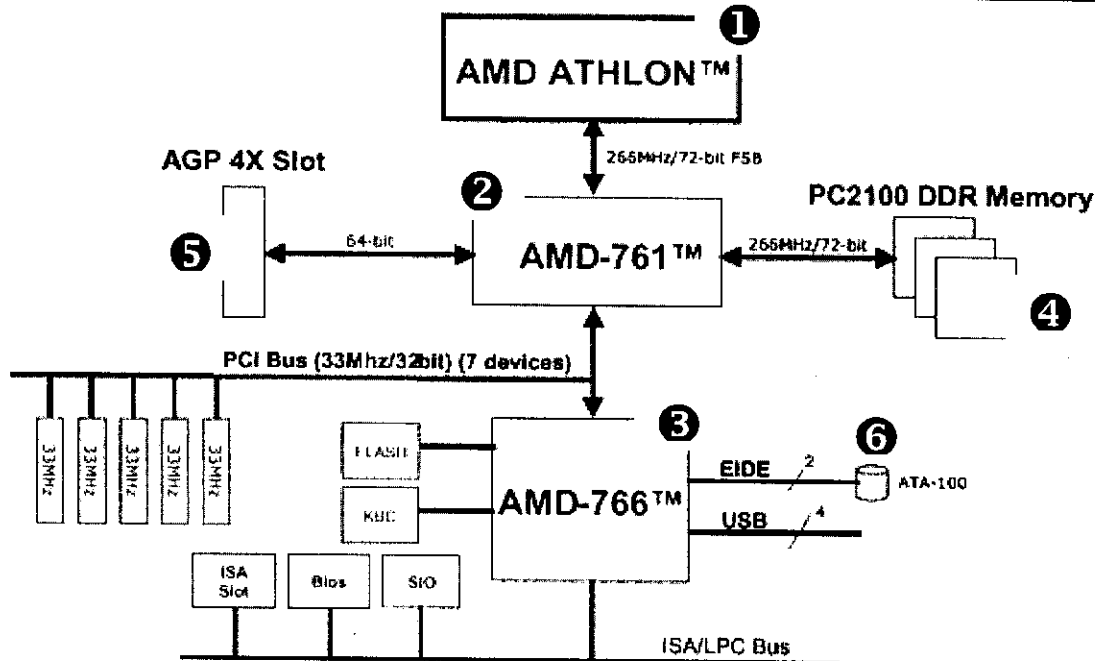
❶
AMD ATHLON™

266MHz/72-bit FSB

AGP 4X Slot

❷

PC2100 DDR Memory

❺

64-bit

AMD-761™

266MHz/72-bit

❹

PCI Bus (33Mhz/32bit) (7 devices)

33MHz
33MHz
33MHz
33MHz
33MHz

❸

❻

FLASH

EIDE

2

ATA-100

KBC

AMD-766™

USB

4

ISA Slot

Bios

SIO

ISA/LPC Bus